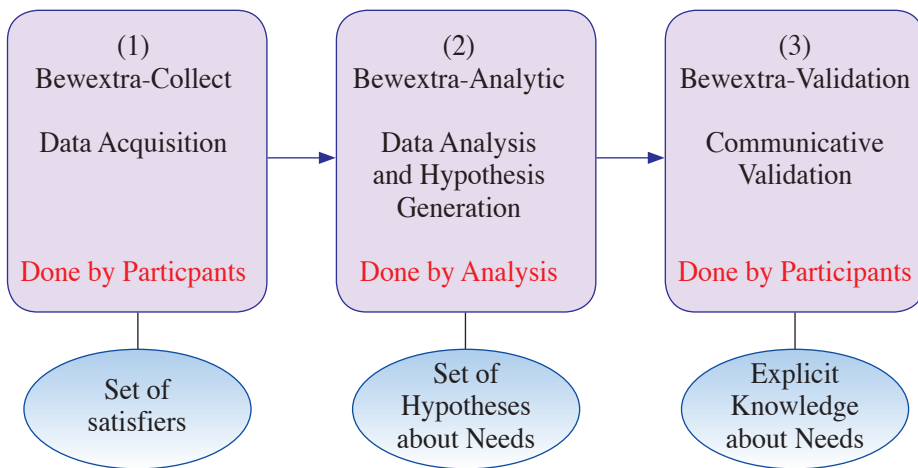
(1)
Bewextra-Collect

Data Acquisition

Done by Particpants

Set of satisfiers

(2)
Bewextra-Analytic

Data Analysis and Hypothesis Generation

Done by Analysis

Set of Hypotheses about Needs

(3)
Bewextra-Validation

Communicative Validation

Done by Participants

Explicit Knowledge about Needs